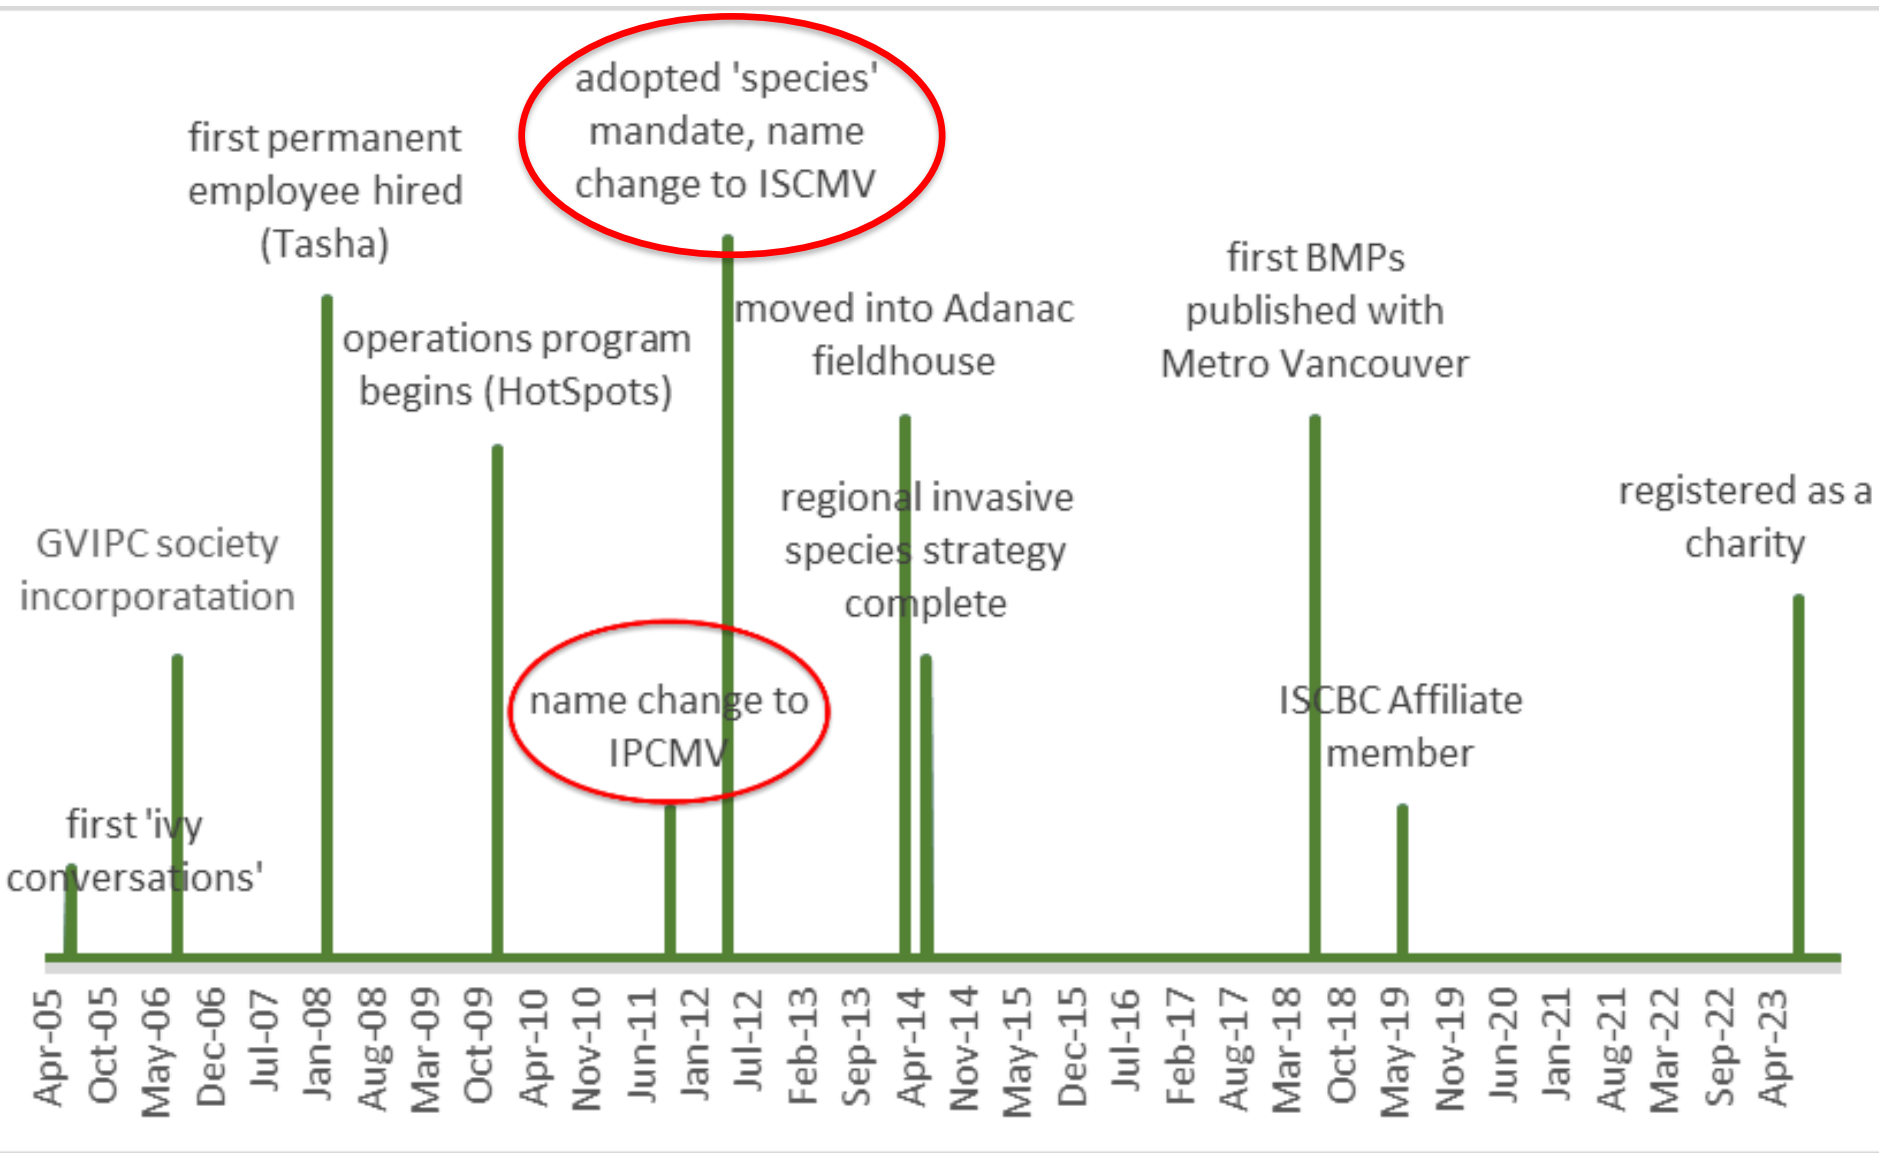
adopted 'species' mandate, name change to ISCMV

first permanent employee hired (Tasha)

first BMPs published with Metro Vancouver

operations program begins (HotSpots)

moved into Adanac fieldhouse

regional invasive species strategy complete

registered as a charity

GVIPC society incorporatation

name change to IPCMV

ISCBC Affiliate member

first 'ivy conversations'

Apr-05
Oct-05
May-06
Dec-06
Jul-07
Jan-08
Aug-08
Mar-09
Oct-09
Apr-10
Nov-10
Jun-11
Jan-12
Jul-12
Feb-13
Sep-13
Apr-14
Nov-14
May-15
Dec-15
Jul-16
Feb-17
Aug-17
Mar-18
Oct-18
May-19
Nov-19
Jun-20
Jan-21
Aug-21
Mar-22
Sep-22
Apr-23